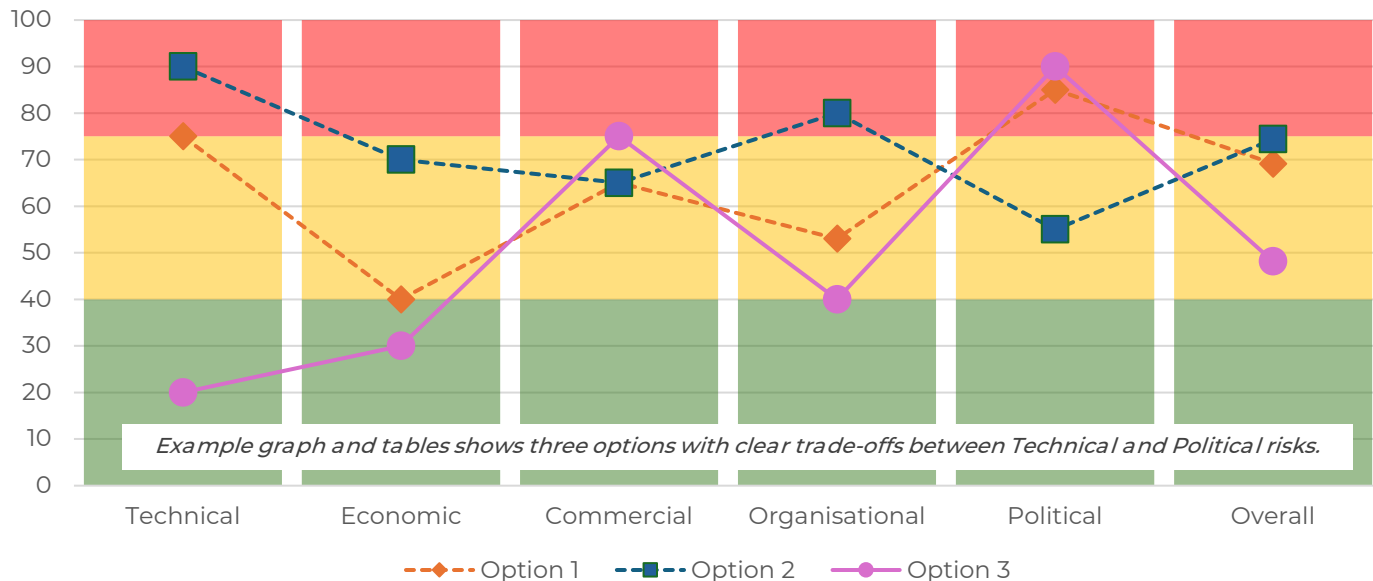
100
90
80
70
60
50
40
30
20
10
0

Example graph and tables shows three options with clear trade-offs between Technical and Political risks.

Technical
Economic
Commercial
Organisational
Political
Overall

Option 1
Option 2
Option 3